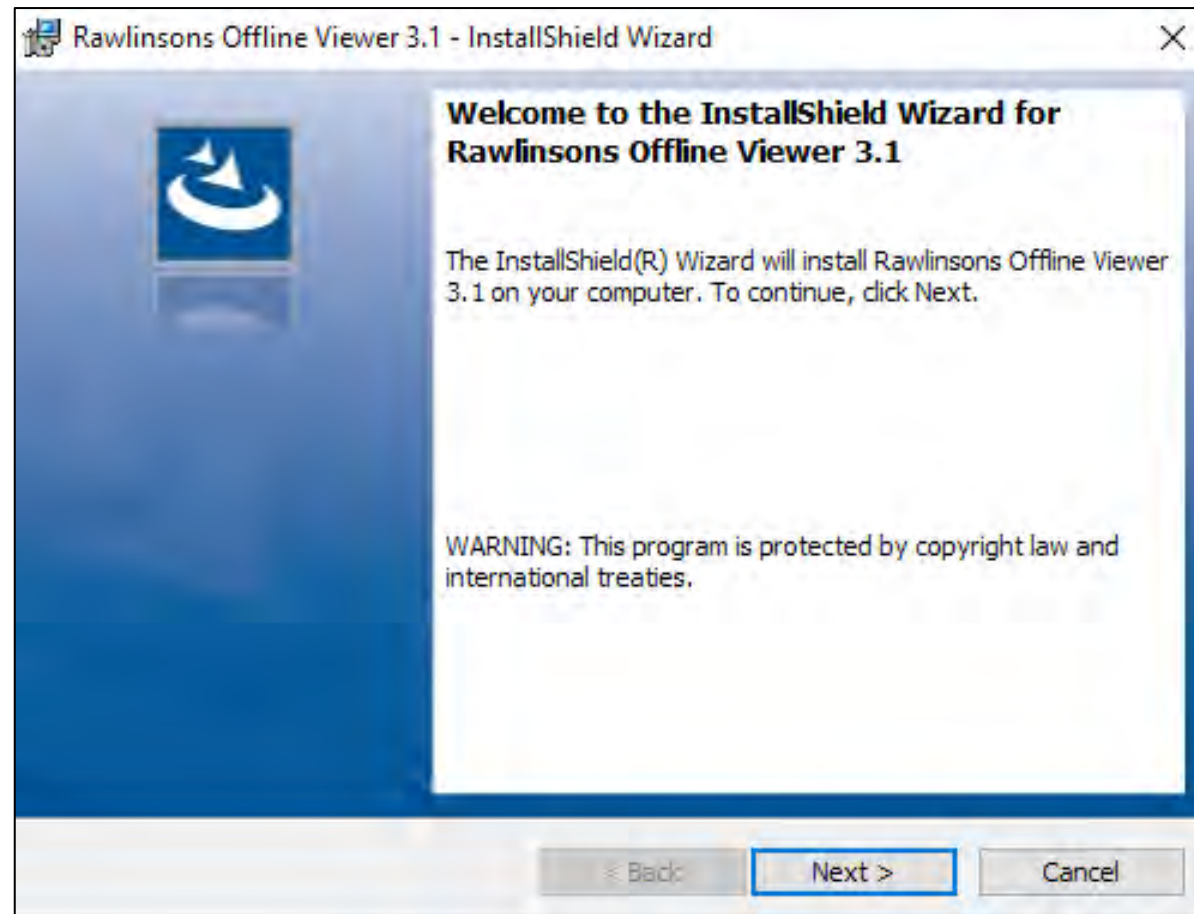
Rawlinsons Offline Viewer 3.1 - InstallShield Wizard

×

Welcome to the InstallShield Wizard for Rawlinsons Offline Viewer 3.1

The InstallShield(R) Wizard will install Rawlinsons Offline Viewer 3.1 on your computer. To continue, click Next.

WARNING: This program is protected by copyright law and international treaties.

< Back

Next >

Cancel